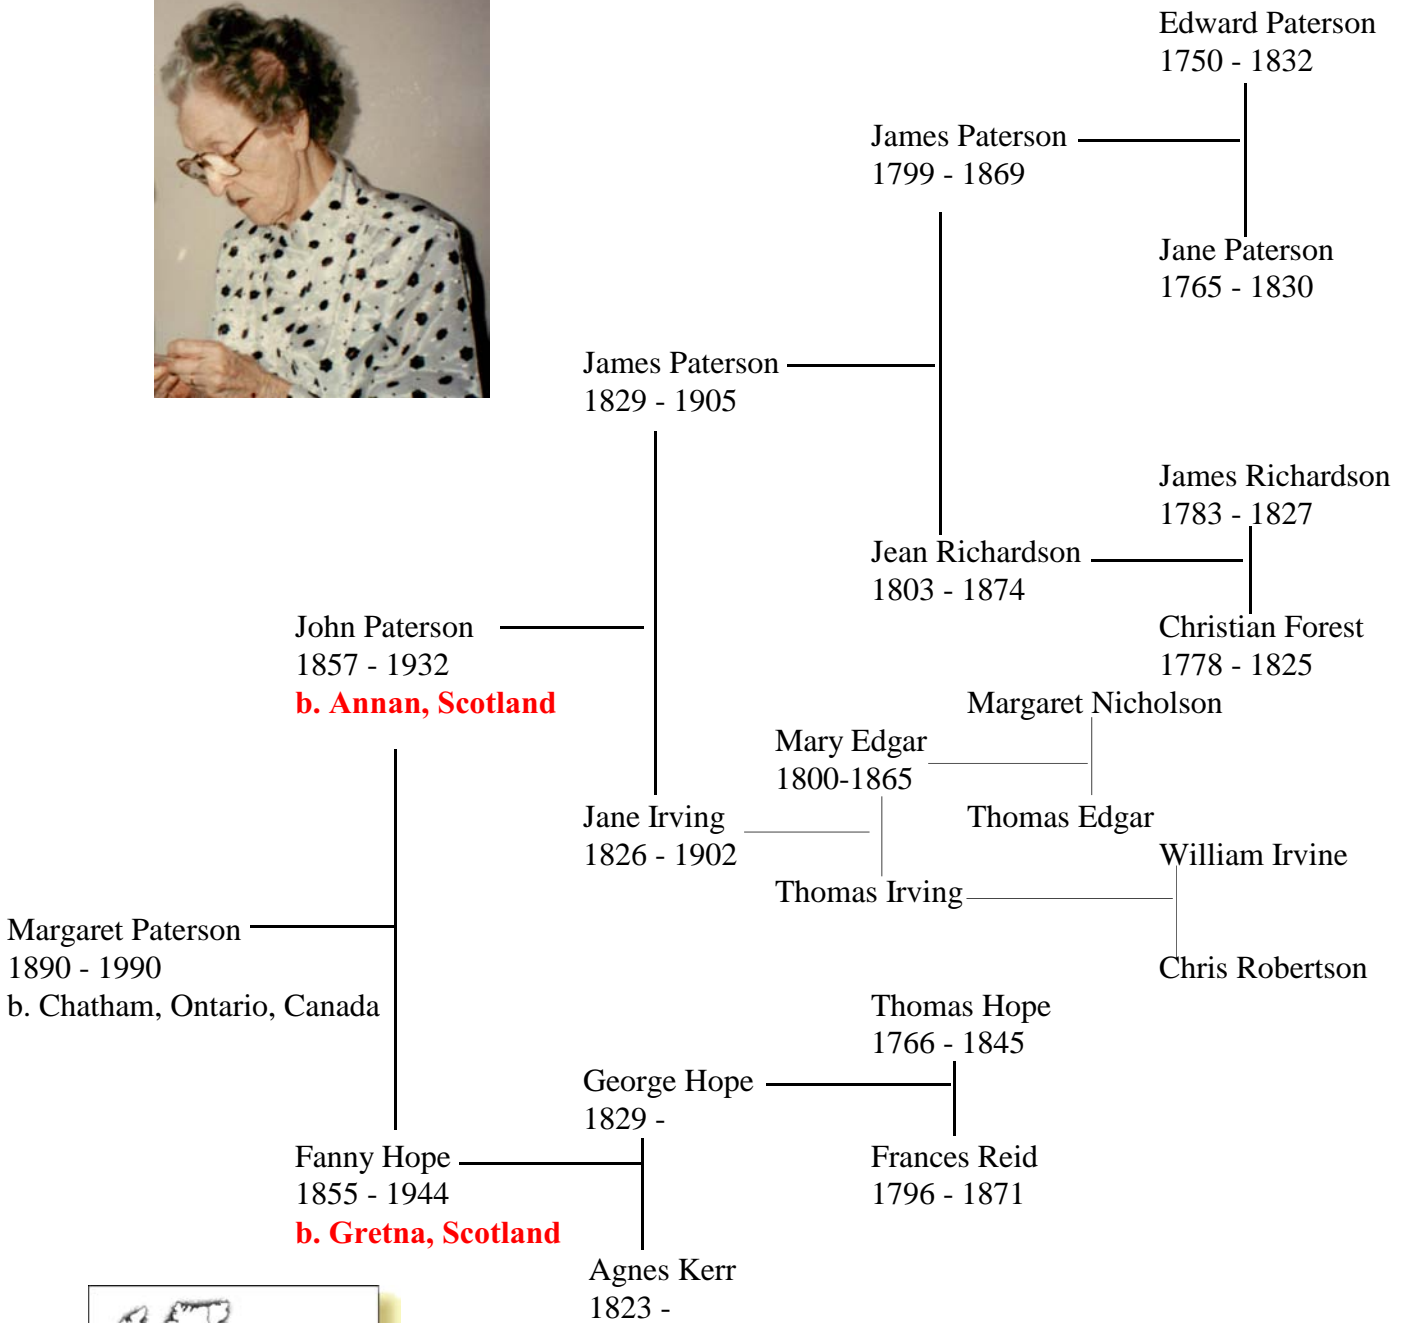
Edward Paterson
1750 - 1832

James Paterson
1799 - 1869

Jane Paterson
1765 - 1830

James Paterson
1829 - 1905

James Richardson
1783 - 1827

Jean Richardson
1803 - 1874

John Paterson
1857 - 1932
b. Annan, Scotland

Christian Forest
1778 - 1825

Margaret Nicholson

Mary Edgar
1800-1865

Thomas Edgar

Jane Irving
1826 - 1902

William Irvine

Thomas Irving

Margaret Paterson
1890 - 1990
b. Chatham, Ontario, Canada

Chris Robertson

Thomas Hope
1766 - 1845

George Hope
1829 -

Fanny Hope
1855 - 1944
b. Gretna, Scotland

Frances Reid
1796 - 1871

Agnes Kerr
1823 -